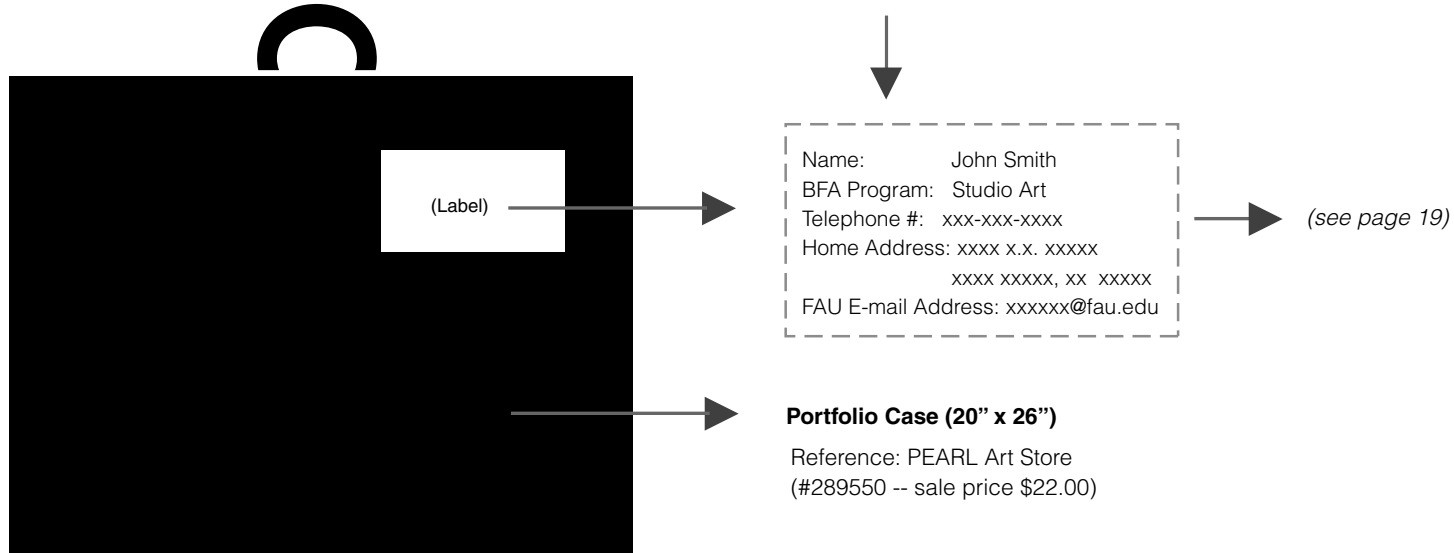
(Label)

Name: John Smith
BFA Program: Studio Art
Telephone #: xxx-xxx-xxxx
Home Address: xxxx x.x. xxxxx
xxxx xxxxx, xx xxxxx
FAU E-mail Address: xxxxxx@fau.edu

(see page 19)

**Portfolio Case (20" x 26")**

Reference: PEARL Art Store
(#289550 -- sale price $22.00)